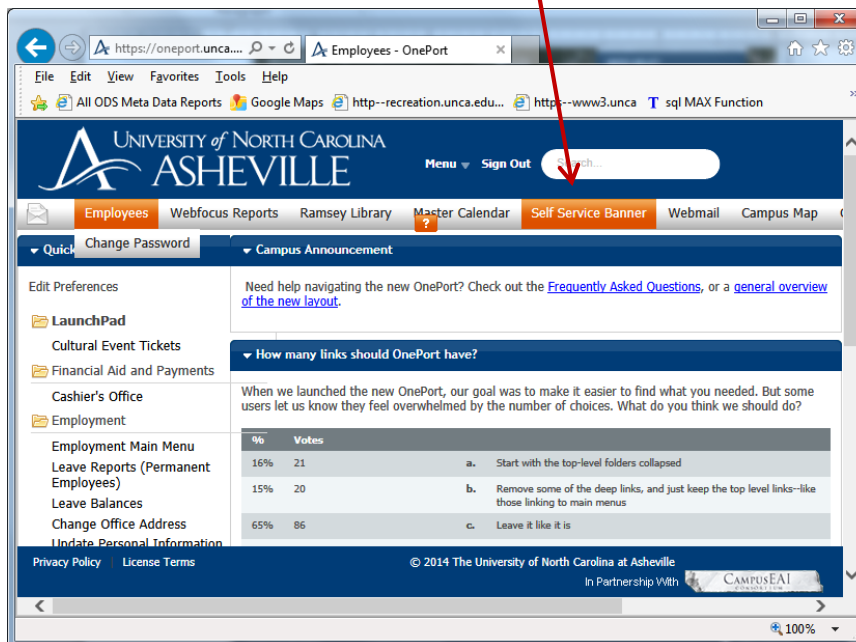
https://oneport.unca... Employees - OnePort

File Edit View Favorites Tools Help

All ODS Meta Data Reports Google Maps http--recreation.unca.edu... https--www3.unca sql MAX Function

UNIVERSITY of NORTH CAROLINA ASHEVILLE

Menu Sign Out Search...

Employees Webfocus Reports Ramsey Library Master Calendar Self Service Banner Webmail Campus Map

Change Password

Quick

Edit Preferences

LaunchPad

Cultural Event Tickets

Financial Aid and Payments

Cashier's Office

Employment

Employment Main Menu

Leave Reports (Permanent Employees)

Leave Balances

Change Office Address

Update Personal Information

Campus Announcement

Need help navigating the new OnePort? Check out the Frequently Asked Questions, or a general overview of the new layout.

How many links should OnePort have?

When we launched the new OnePort, our goal was to make it easier to find what you needed. But some users let us know they feel overwhelmed by the number of choices. What do you think we should do?

| % | Votes | | |
|---|---|---|---|
| 16% | 21 | a. | Start with the top-level folders collapsed |
| 15% | 20 | b. | Remove some of the deep links, and just keep the top level links--like those linking to main menus |
| 65% | 86 | c. | Leave it like it is |

Privacy Policy License Terms

© 2014 The University of North Carolina at Asheville

In Partnership With CAMPUSEAI CONSORTIUM

100%